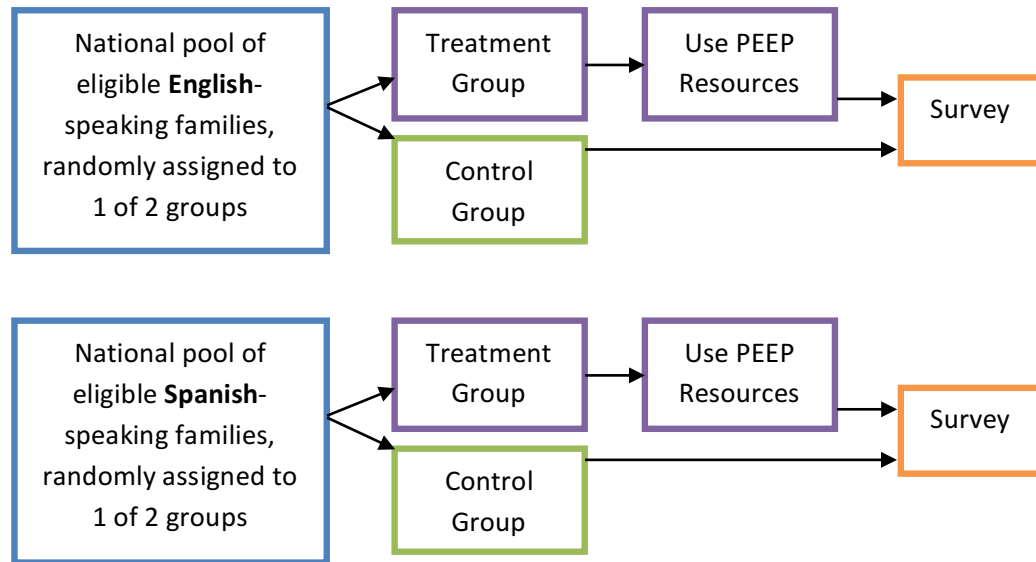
National pool of eligible **English**-speaking families, randomly assigned to 1 of 2 groups

Treatment Group

Use PEEP Resources

Survey

Control Group

National pool of eligible **Spanish**-speaking families, randomly assigned to 1 of 2 groups

Treatment Group

Use PEEP Resources

Survey

Control Group